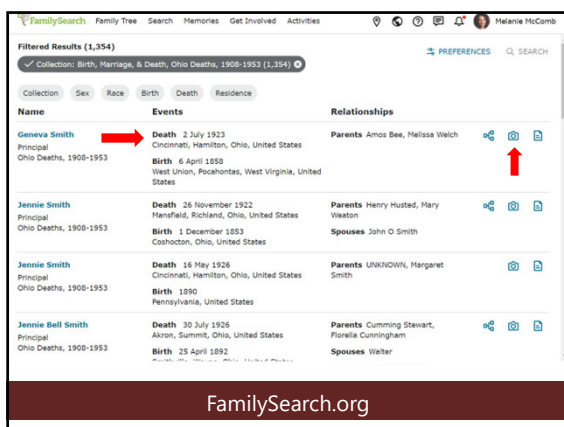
FamilySearch Family Tree Search Memories Get Involved Activities Melanie McComb

Filtered Results (1,354)

PREFERENCES SEARCH

Collection: Birth, Marriage, & Death, Ohio Deaths, 1908-1953 (1,354)

Collection Sex Race Birth Death Residence

| Name | Events | Relationships |
|---|---|---|
| Geneva Smith Principal Ohio Deaths, 1908-1953 | Death 2 July 1923 Cincinnati, Hamilton, Ohio, United States Birth 6 April 1858 West Union, Pocahontas, West Virginia, United States | Parents Amos Bee, Melissa Welch |
| Jennie Smith Principal Ohio Deaths, 1908-1953 | Death 26 November 1922 Mansfield, Richland, Ohio, United States Birth 1 December 1853 Coshocton, Ohio, United States | Parents Henry Husted, Mary Weaton Spouses John O Smith |
| Jennie Smith Principal Ohio Deaths, 1908-1953 | Death 16 May 1926 Cincinnati, Hamilton, Ohio, United States Birth 1890 Pennsylvania, United States | Parents UNKNOWN, Margaret Smith |
| Jennie Bell Smith Principal Ohio Deaths, 1908-1953 | Death 30 July 1926 Akron, Summit, Ohio, United States Birth 25 April 1892 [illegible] | Parents Cumming Stewart, Florella Cunningham Spouses Walter |

FamilySearch.org